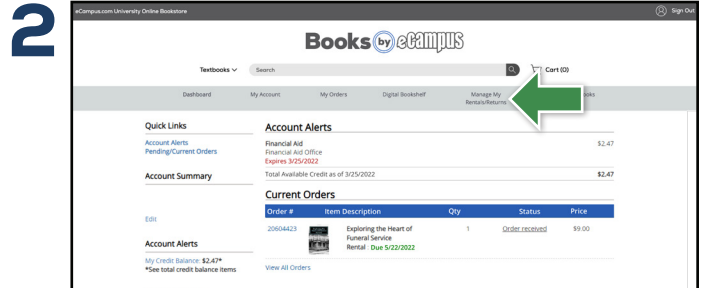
2

eCampus.com University Online Bookstore

Sign Out

Books by eCampus

Textbooks

Search

Cart (0)

Dashboard

My Account

My Orders

Digital Bookshelf

Manage My Rentals/Returns

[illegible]ooks

Quick Links

Account Alerts

Pending/Current Orders

Account Summary

Edit

Account Alerts

My Credit Balance: $2.47*

*See total credit balance items

Account Alerts

Financial Aid

Financial Aid Office

Expires 3/25/2022

$2.47

Total Available Credit as of 3/25/2022

$2.47

Current Orders

| Order # | Item Description | Qty | Status | Price |
|---|---|---|---|---|
| 20604423 | Exploring the Heart of Funeral Service Rental Due 5/22/2022 | 1 | Order received | $9.00 |

View All Orders